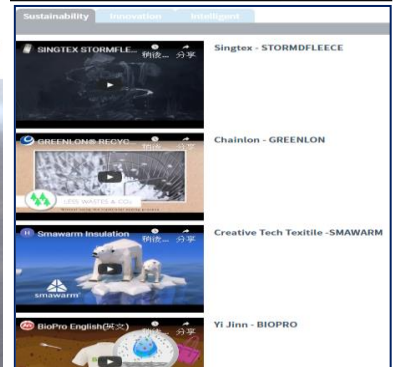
Sustainability Innovation Intelligent

SINGTEX STORMFLE...
稍後... 分享

Singtex - STORMDFLEECE

GREENLON® RECYC...
稍後... 分享
LESS WASTES & CO₂

Chainlon - GREENLON

Smawarm Insulation
稍後... 分享
smawarm

Creative Tech Texitile -SMAWARM

BioPro English(英文)
稍後... 分享

Yi Jinn - BIOPRO